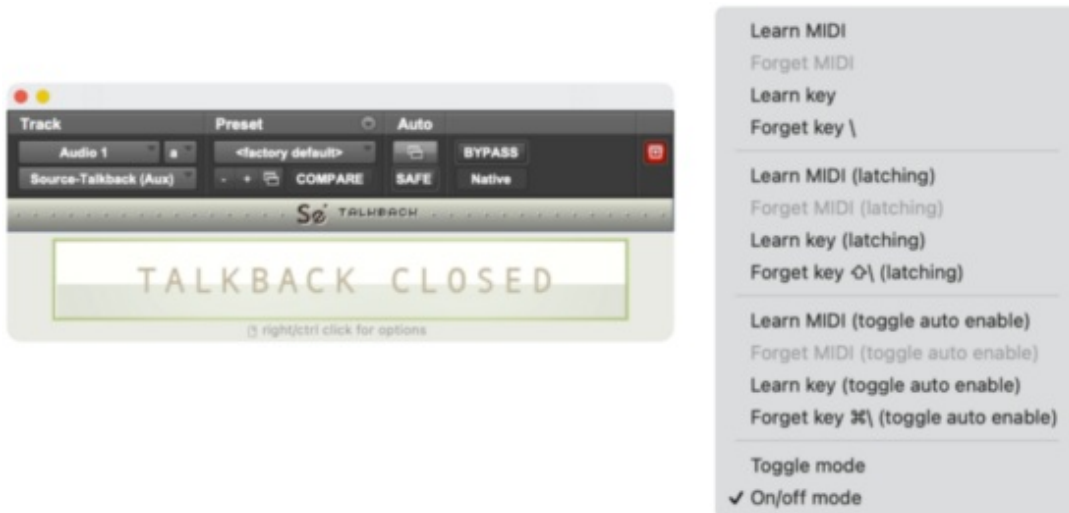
Track
Preset
Auto
Audio 1
a
<factory default>
BYPASS
Source-Talkback (Aux)
- +
COMPARE
SAFE
Native
Sə TALKBACK
TALKBACK CLOSED
right/ctrl click for options

Learn MIDI
Forget MIDI
Learn key
Forget key \
Learn MIDI (latching)
Forget MIDI (latching)
Learn key (latching)
Forget key ⇧\ (latching)
Learn MIDI (toggle auto enable)
Forget MIDI (toggle auto enable)
Learn key (toggle auto enable)
Forget key ⌘\ (toggle auto enable)
Toggle mode
✓ On/off mode